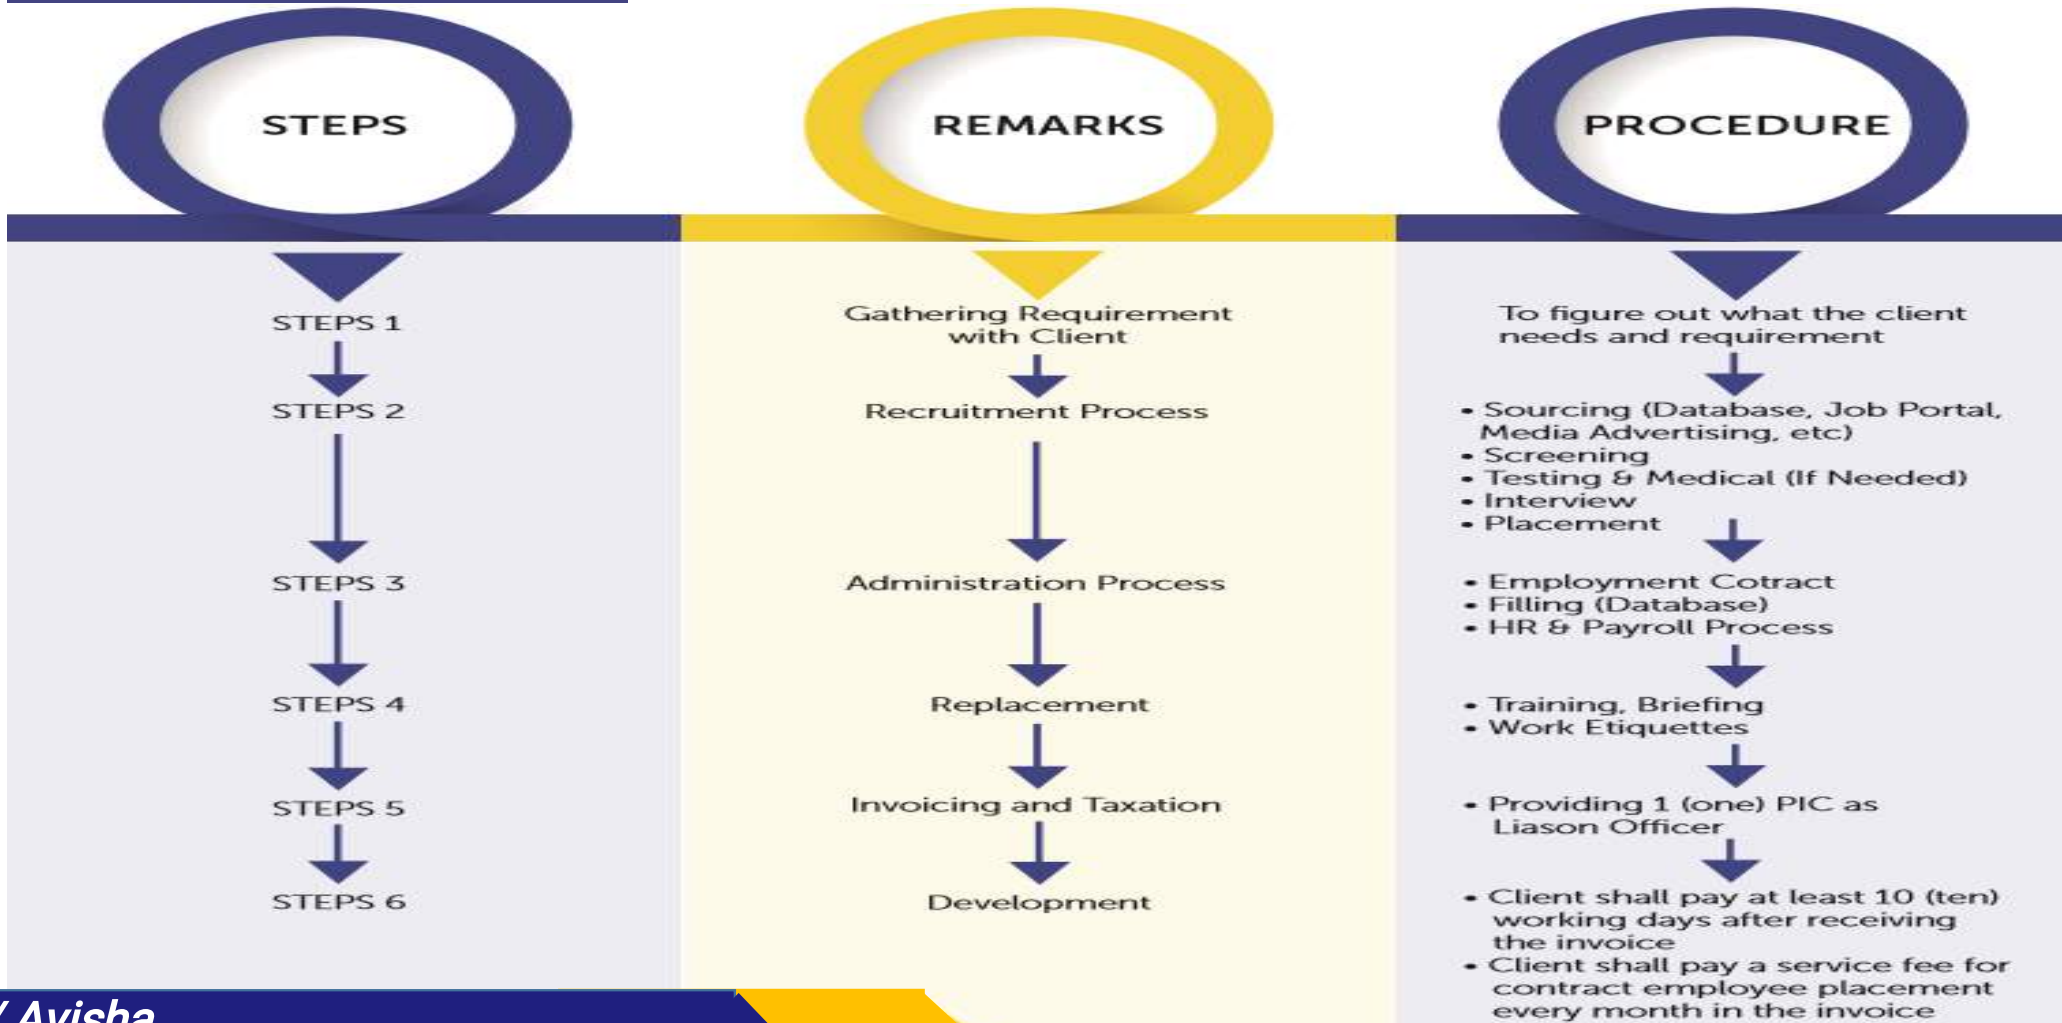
STEPS

REMARKS

PROCEDURE

STEPS 1

STEPS 2

STEPS 3

STEPS 4

STEPS 5

STEPS 6

Gathering Requirement with Client

Recruitment Process

Administration Process

Replacement

Invoicing and Taxation

Development

To figure out what the client needs and requirement

• Sourcing (Database, Job Portal, Media Advertising, etc)
• Screening
• Testing & Medical (If Needed)
• Interview
• Placement

• Employment Cotract
• Filling (Database)
• HR & Payroll Process

• Training, Briefing
• Work Etiquettes

• Providing 1 (one) PIC as Liason Officer

• Client shall pay at least 10 (ten) working days after receiving the invoice
• Client shall pay a service fee for contract employee placement every month in the invoice

Avisha